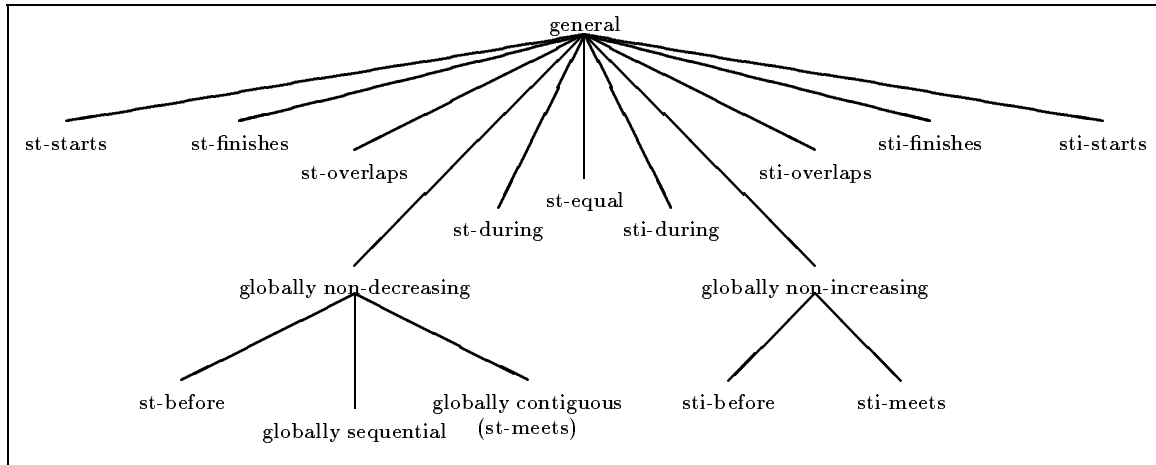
general

st-starts
st-finishes
st-overlaps
st-during
st-equal
sti-during
sti-overlaps
sti-finishes
sti-starts

globally non-decreasing
globally non-increasing

st-before
globally sequential
globally contiguous (st-meets)
sti-before
sti-meets